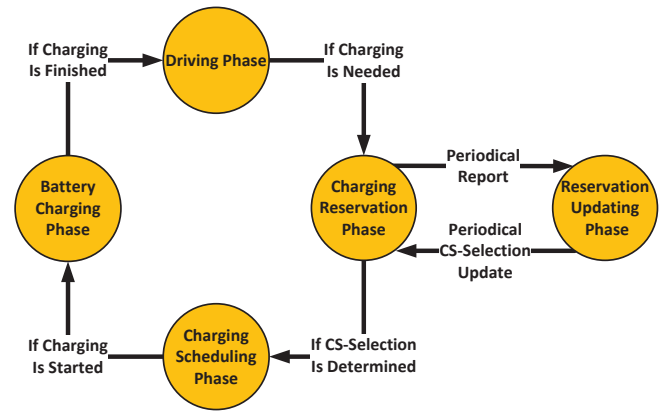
If Charging Is Finished

Driving Phase

If Charging Is Needed

Battery Charging Phase

Charging Reservation Phase

Periodical Report

Reservation Updating Phase

Periodical CS-Selection Update

If Charging Is Started

Charging Scheduling Phase

If CS-Selection Is Determined